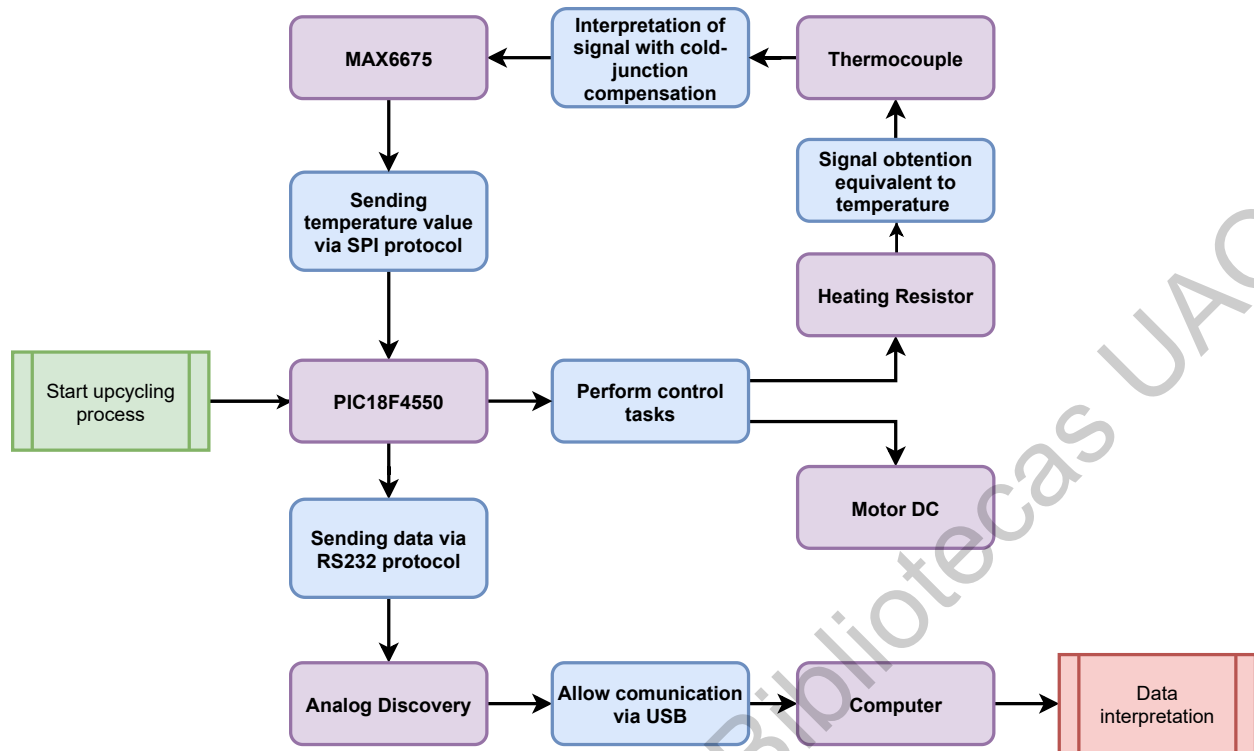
MAX6675

Interpretation of signal with cold-junction compensation

Thermocouple

Sending temperature value via SPI protocol

Signal obtention equivalent to temperature

Heating Resistor

Start upcycling process

PIC18F4550

Perform control tasks

Motor DC

Sending data via RS232 protocol

Analog Discovery

Allow comunication via USB

Computer

Data interpretation

Bibliotecas UAC